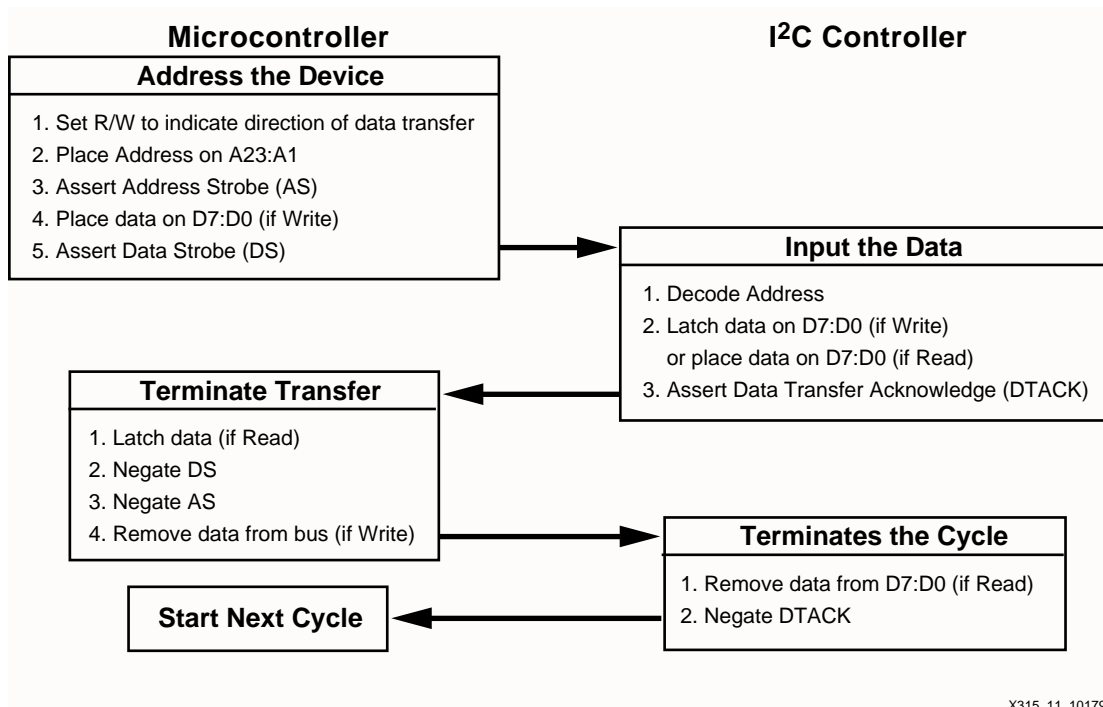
Microcontroller

I$^2$C Controller

Address the Device

1. Set R/W to indicate direction of data transfer
2. Place Address on A23:A1
3. Assert Address Strobe (AS)
4. Place data on D7:D0 (if Write)
5. Assert Data Strobe (DS)

Input the Data

1. Decode Address
2. Latch data on D7:D0 (if Write) or place data on D7:D0 (if Read)
3. Assert Data Transfer Acknowledge (DTACK)

Terminate Transfer

1. Latch data (if Read)
2. Negate DS
3. Negate AS
4. Remove data from bus (if Write)

Terminates the Cycle

1. Remove data from D7:D0 (if Read)
2. Negate DTACK

Start Next Cycle

X315_11_1017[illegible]